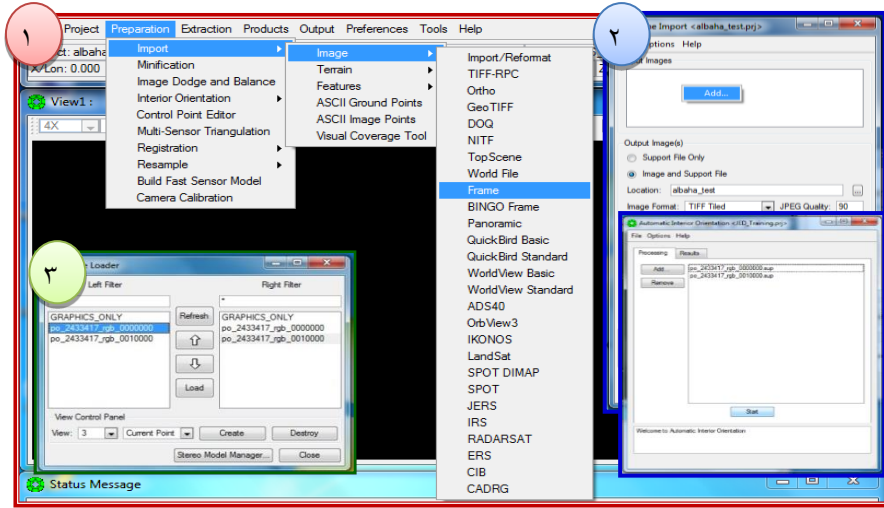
١
Project Preparation Extraction Products Output Preferences Tools Help
ct: albaha
Lon: 0.000
View1 :
4X
Import
Minification
Image Dodge and Balance
Interior Orientation
Control Point Editor
Multi-Sensor Triangulation
Registration
Resample
Build Fast Sensor Model
Camera Calibration
Image
Terrain
Features
ASCII Ground Points
ASCII Image Points
Visual Coverage Tool
Import/Reformat
TIFF-RPC
Ortho
GeoTIFF
DOQ
NITF
TopScene
World File
Frame
BINGO Frame
Panoramic
QuickBird Basic
QuickBird Standard
WorldView Basic
WorldView Standard
ADS40
OrbView3
IKONOS
LandSat
SPOT DIMAP
SPOT
JERS
IRS
RADARSAT
ERS
CIB
CADRG
٢
e Import <albaha_test.prj>
ptions Help
t Images
Add...
Output Image(s)
Support File Only
Image and Support File
Location: albaha_test
Image Format: TIFF Tiled
JPEG Quality: 90
Automatic Interior Orientation <UD_Training.prj>
File Options Help
Processing Results
Add...
Remove
po_2433417_rgb_0000000.sup
po_2433417_rgb_0010000.sup
Start
Welcome to Automatic Interior Orientation
٣
Loader
Left Filter
Right Filter
*
GRAPHICS_ONLY
po_2433417_rgb_0000000
po_2433417_rgb_0010000
Refresh
Load
GRAPHICS_ONLY
po_2433417_rgb_0000000
po_2433417_rgb_0010000
View Control Panel
View: 3 Current Point Create Destroy
Stereo Model Manager... Close
Status Message